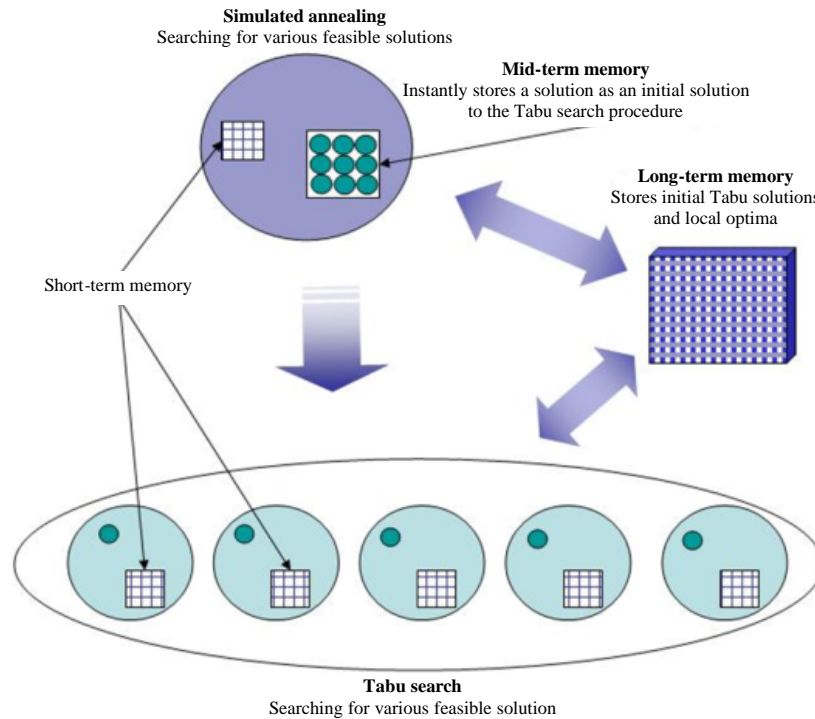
**Simulated annealing**
Searching for various feasible solutions

**Mid-term memory**
Instantly stores a solution as an initial solution to the Tabu search procedure

**Long-term memory**
Stores initial Tabu solutions and local optima

Short-term memory

**Tabu search**
Searching for various feasible solution